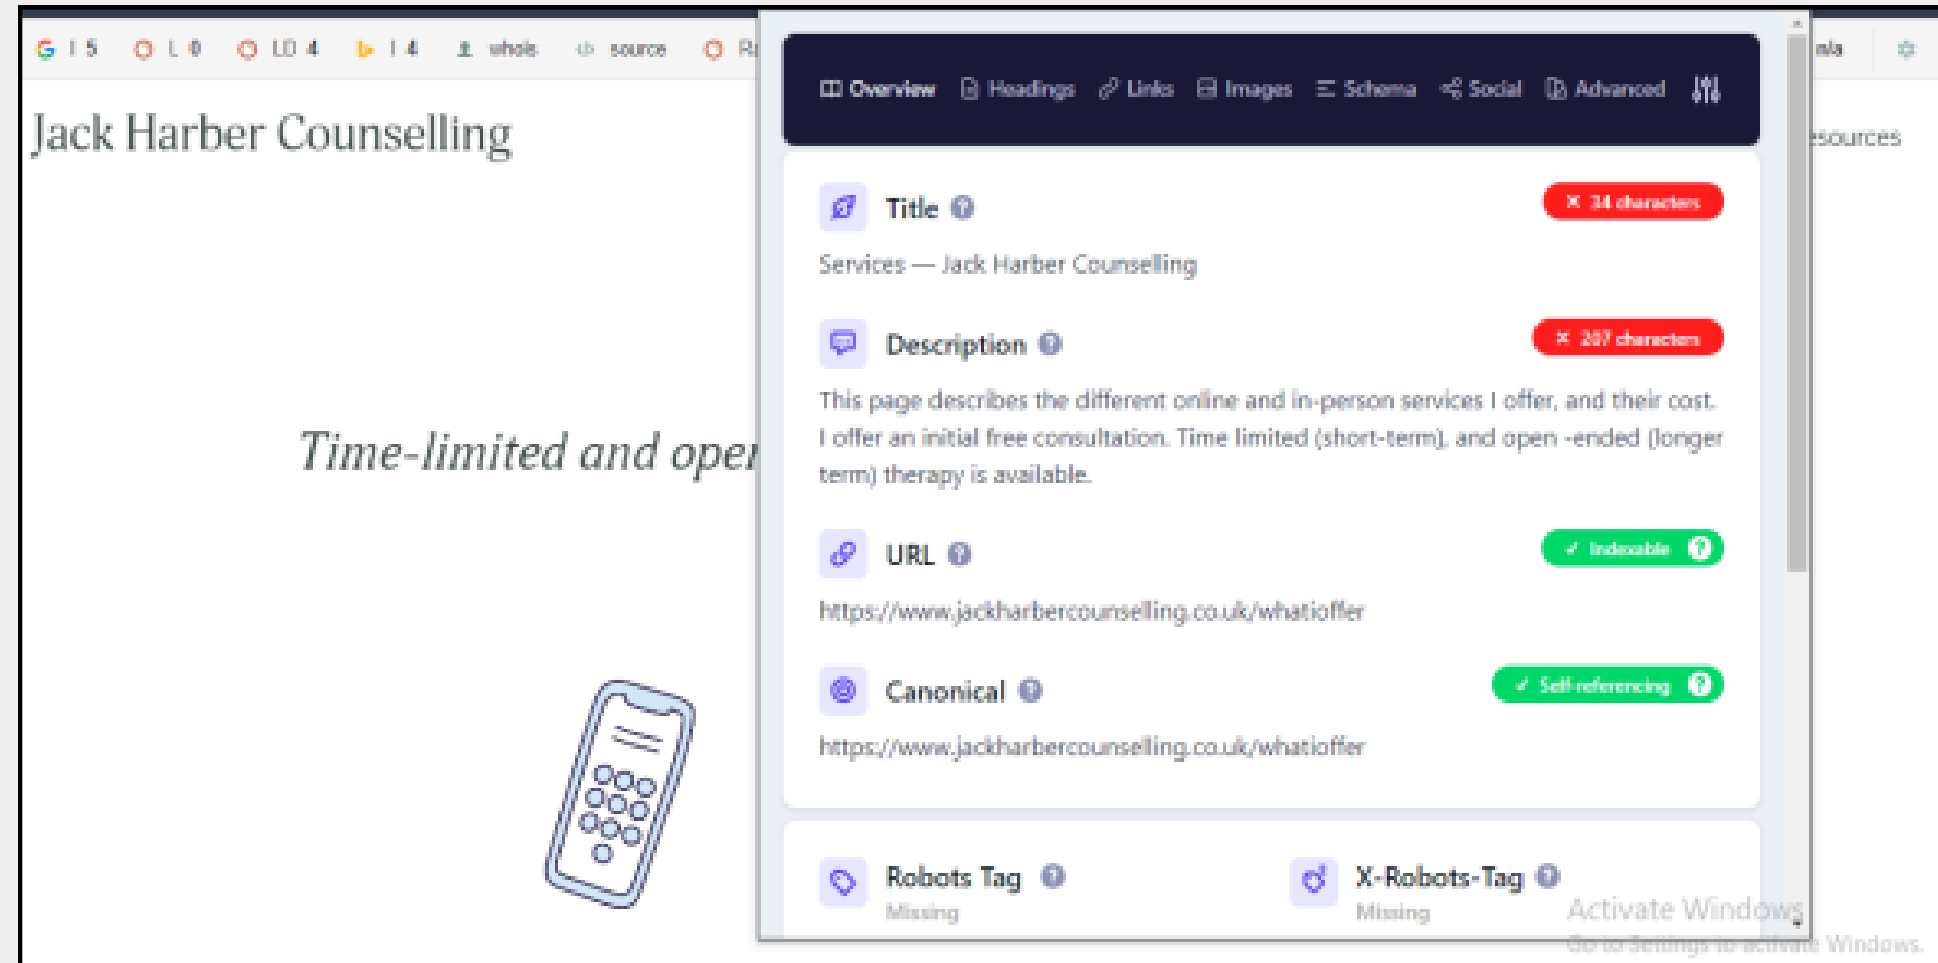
G I 5 L 0 LD 4 I 4 whois source R n/a

Jack Harber Counselling

esources

Time-limited and open

Overview Headings Links Images Schema Social Advanced

Title

✕ 34 characters

Services — Jack Harber Counselling

Description

✕ 207 characters

This page describes the different online and in-person services I offer, and their cost. I offer an initial free consultation. Time limited (short-term), and open -ended (longer term) therapy is available.

URL

✓ Indexable

https://www.jackharbercounselling.co.uk/whatioffer

Canonical

✓ Self-referencing

https://www.jackharbercounselling.co.uk/whatioffer

Robots Tag
Missing

X-Robots-Tag
Missing

Activate Windows
Go to Settings to activate Windows.